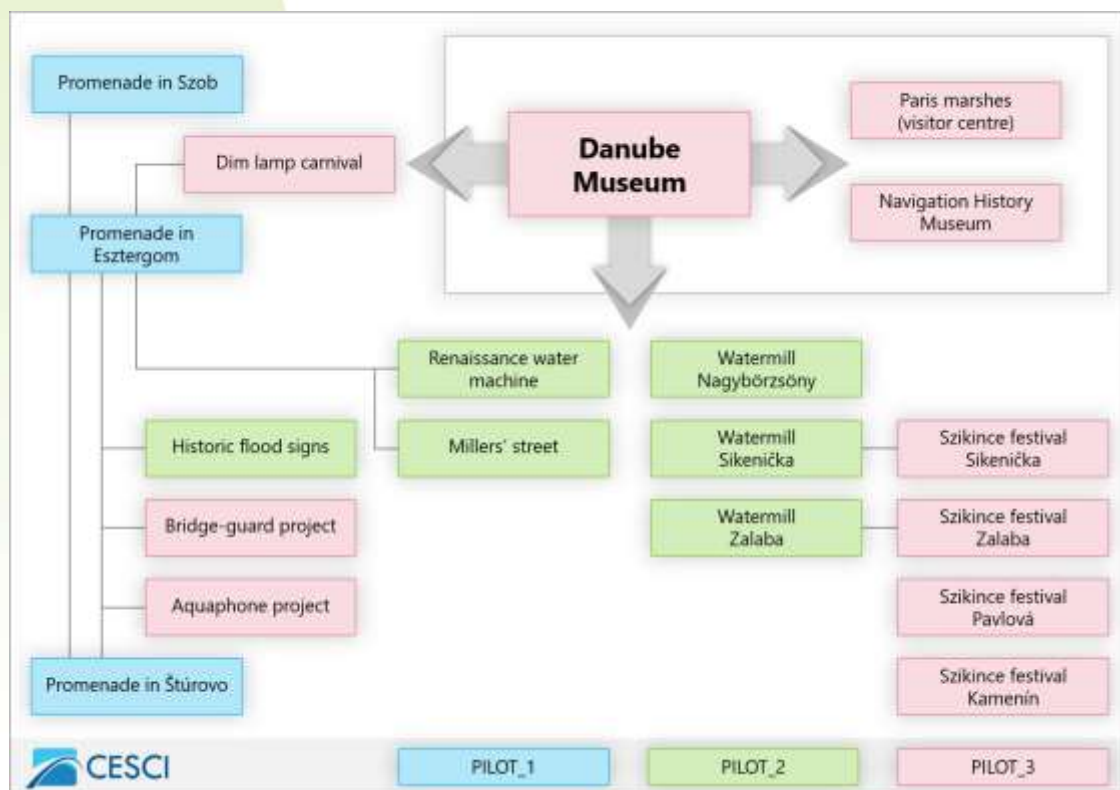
Promenade in Szob

Dim lamp carnival

Danube Museum

Paris marshes (visitor centre)

Navigation History Museum

Promenade in Esztergom

Renaissance water machine

Watermill Nagybörzsöny

Historic flood signs

Millers' street

Watermill Sikenička

Szikince festival Sikenička

Bridge-guard project

Watermill Zalaba

Szikince festival Zalaba

Aquaphone project

Szikince festival Pavlová

Promenade in Štúrovo

Szikince festival Kamenín

CESCI

PILOT_1

PILOT_2

PILOT_3